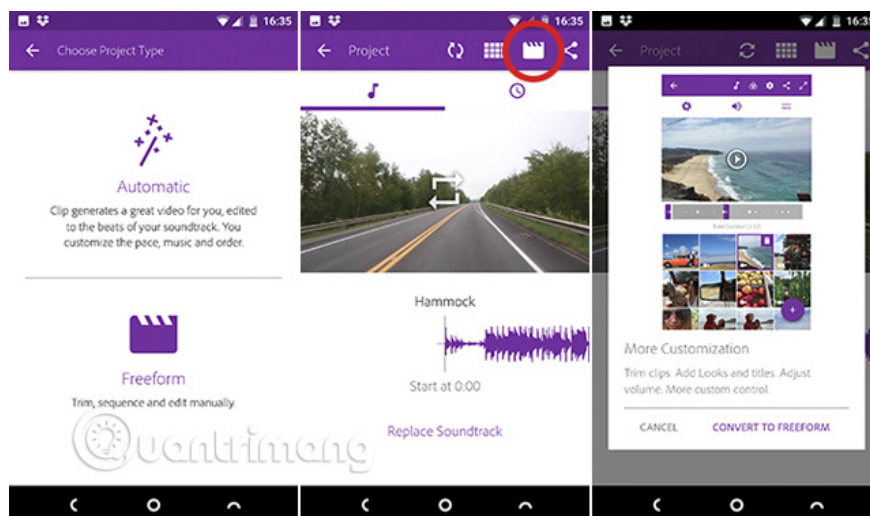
16:35

Choose Project Type

Automatic

Clip generates a great video for you, edited to the beats of your soundtrack. You customize the pace, music and order.

Freeform

Trim, sequence and edit manually.

16:35

Project

Hammock

Start at 0:00

Replace Soundtrack

16:35

Project

More Customization

Trim clips. Add Looks and titles. Adjust volume. More custom control.

CANCEL

CONVERT TO FREEFORM

Quantrimang